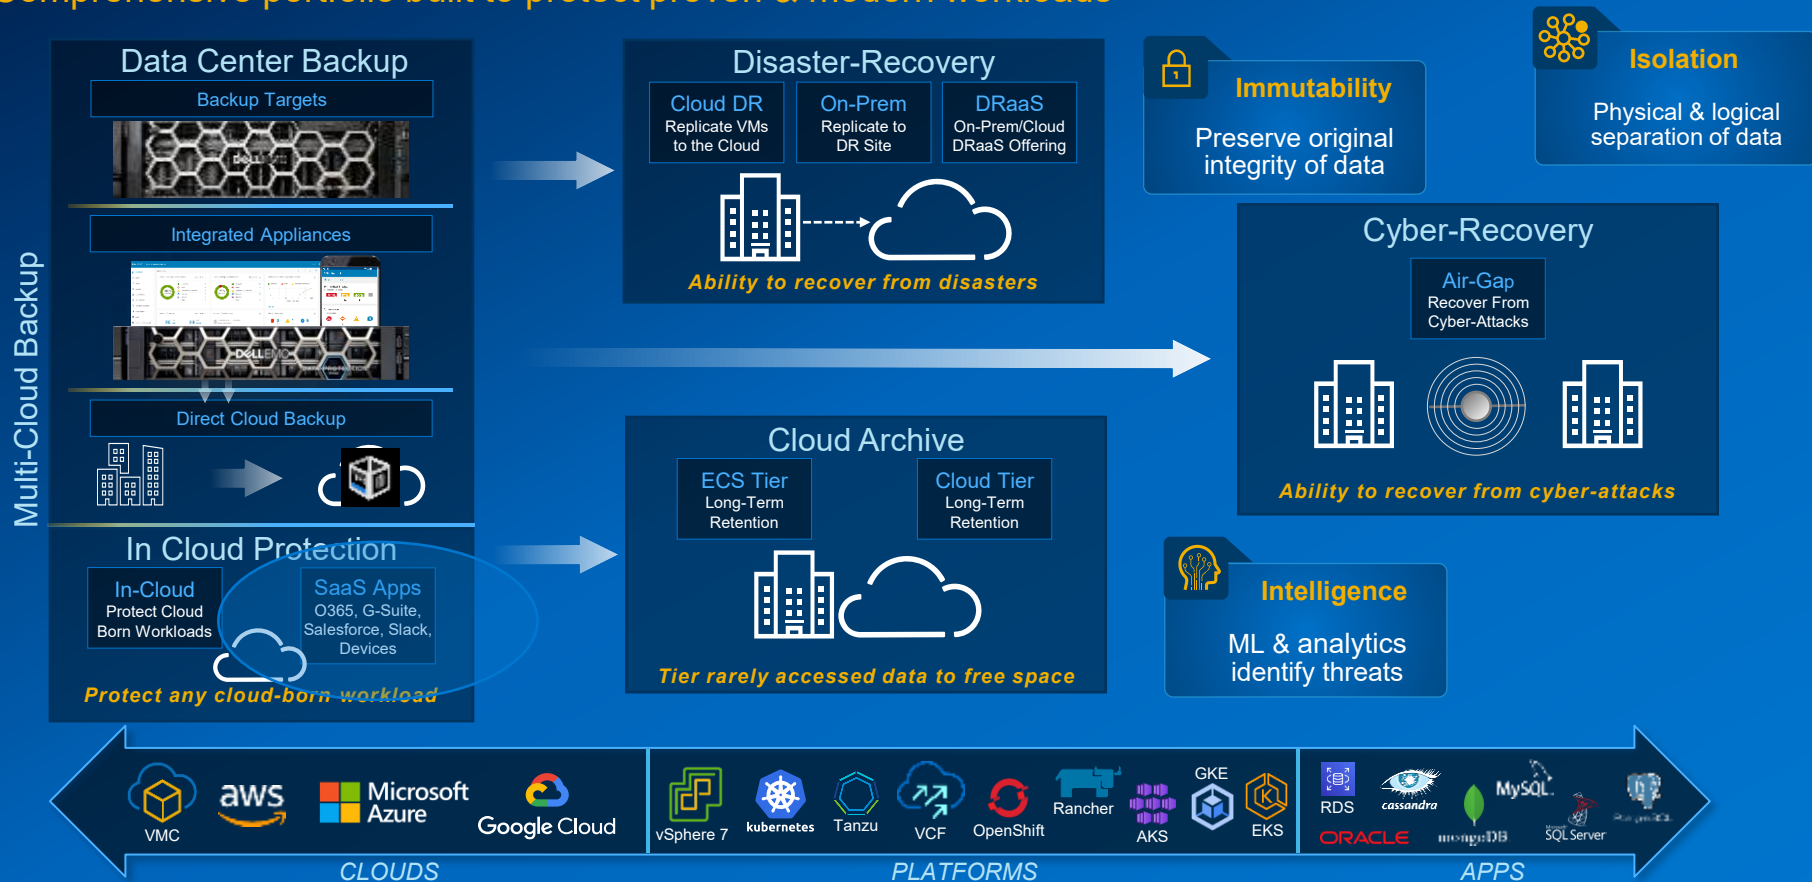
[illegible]

Multi-Cloud Backup

Data Center Backup

Backup Targets

Integrated Appliances

Direct Cloud Backup

In Cloud Protection

In-Cloud
Protect Cloud Born Workloads

SaaS Apps
O365, G-Suite, Salesforce, Slack, Devices

Protect any cloud-born workload

Disaster-Recovery

Cloud DR
Replicate VMs to the Cloud

On-Prem
Replicate to DR Site

DRaaS
On-Prem/Cloud DRaaS Offering

Ability to recover from disasters

Cloud Archive

ECS Tier
Long-Term Retention

Cloud Tier
Long-Term Retention

Tier rarely accessed data to free space

Immutability

Preserve original integrity of data

Isolation

Physical & logical separation of data

Cyber-Recovery

Air-Gap
Recover From Cyber-Attacks

Ability to recover from cyber-attacks

Intelligence

ML & analytics identify threats

VMC aws Microsoft Azure Google Cloud

CLOUDS

vSphere 7 kubernetes Tanzu VCF OpenShift Rancher AKS GKE EKS

PLATFORMS

RDS cassandra ORACLE mongoDB MySQL SQL Server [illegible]

APPS